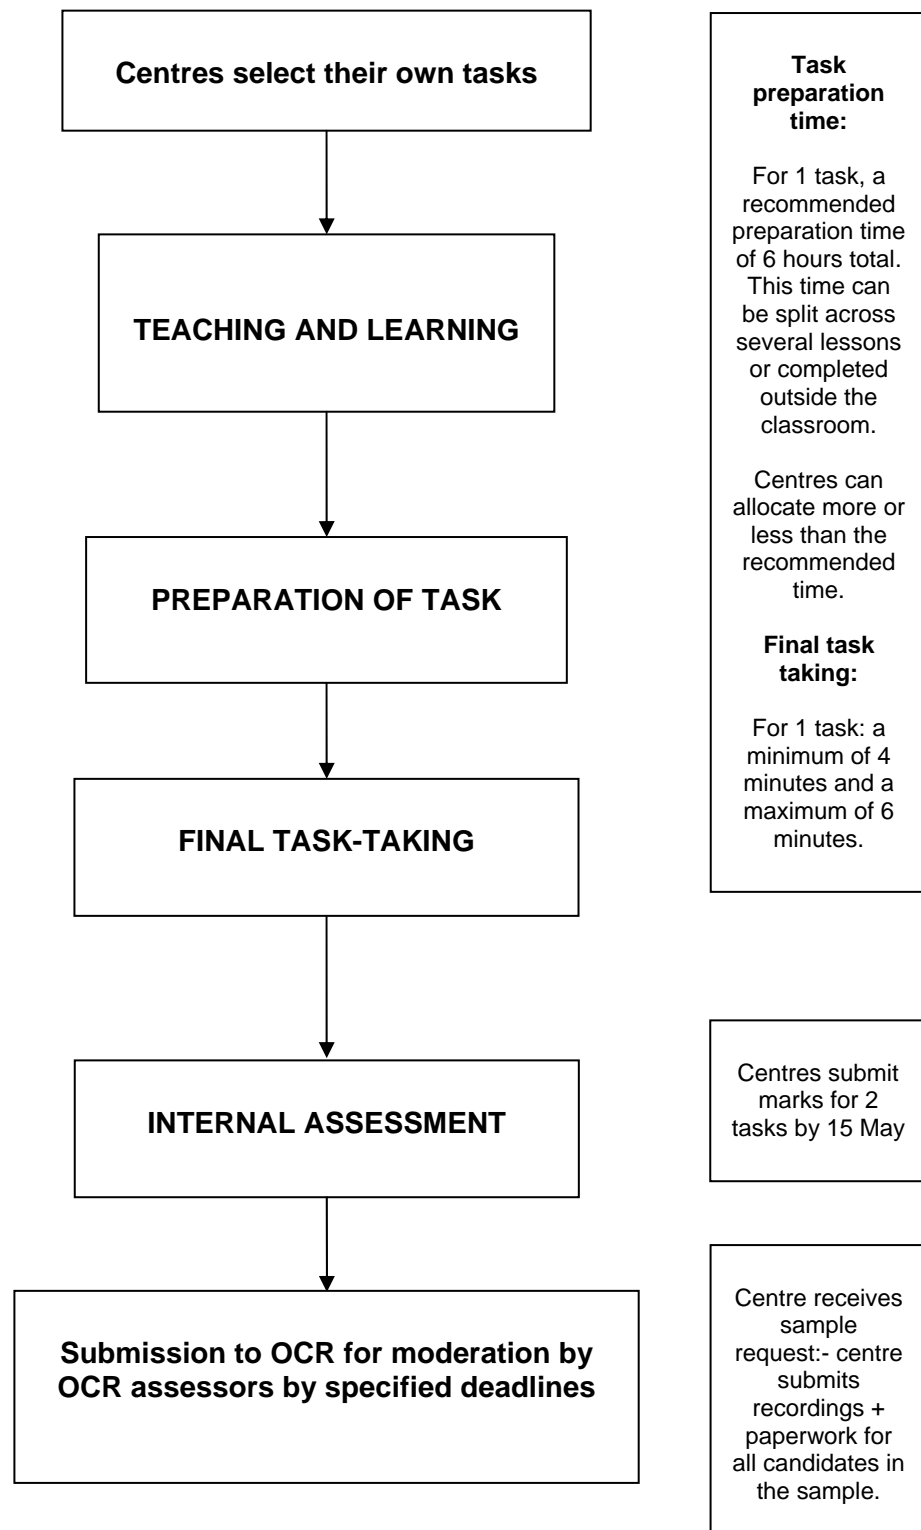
Centres select their own tasks

TEACHING AND LEARNING

PREPARATION OF TASK

FINAL TASK-TAKING

INTERNAL ASSESSMENT

Submission to OCR for moderation by OCR assessors by specified deadlines

**Task preparation time:**

For 1 task, a recommended preparation time of 6 hours total. This time can be split across several lessons or completed outside the classroom.

Centres can allocate more or less than the recommended time.

**Final task taking:**

For 1 task: a minimum of 4 minutes and a maximum of 6 minutes.

Centres submit marks for 2 tasks by 15 May

Centre receives sample request:- centre submits recordings + paperwork for all candidates in the sample.